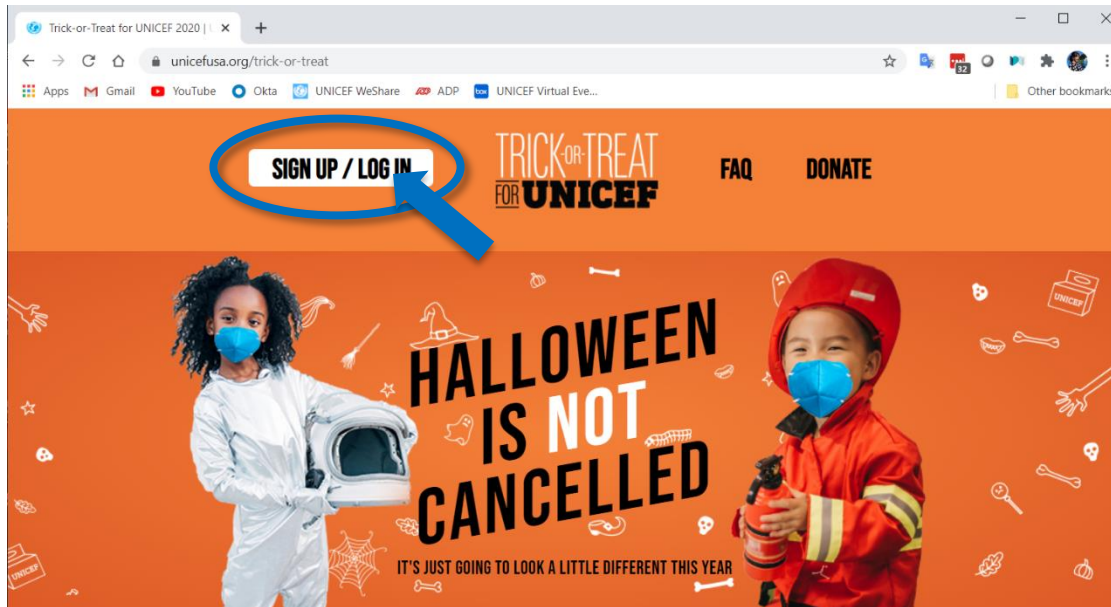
Trick-or-Treat for UNICEF 2020 | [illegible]

unicefusa.org/trick-or-treat

Apps Gmail YouTube Okta UNICEF WeShare ADP UNICEF Virtual Eve... Other bookmarks

SIGN UP / LOG IN

TRICK-OR-TREAT FOR UNICEF

FAQ DONATE

HALLOWEEN IS NOT CANCELLED

IT'S JUST GOING TO LOOK A LITTLE DIFFERENT THIS YEAR

UNICEF

UNICEF